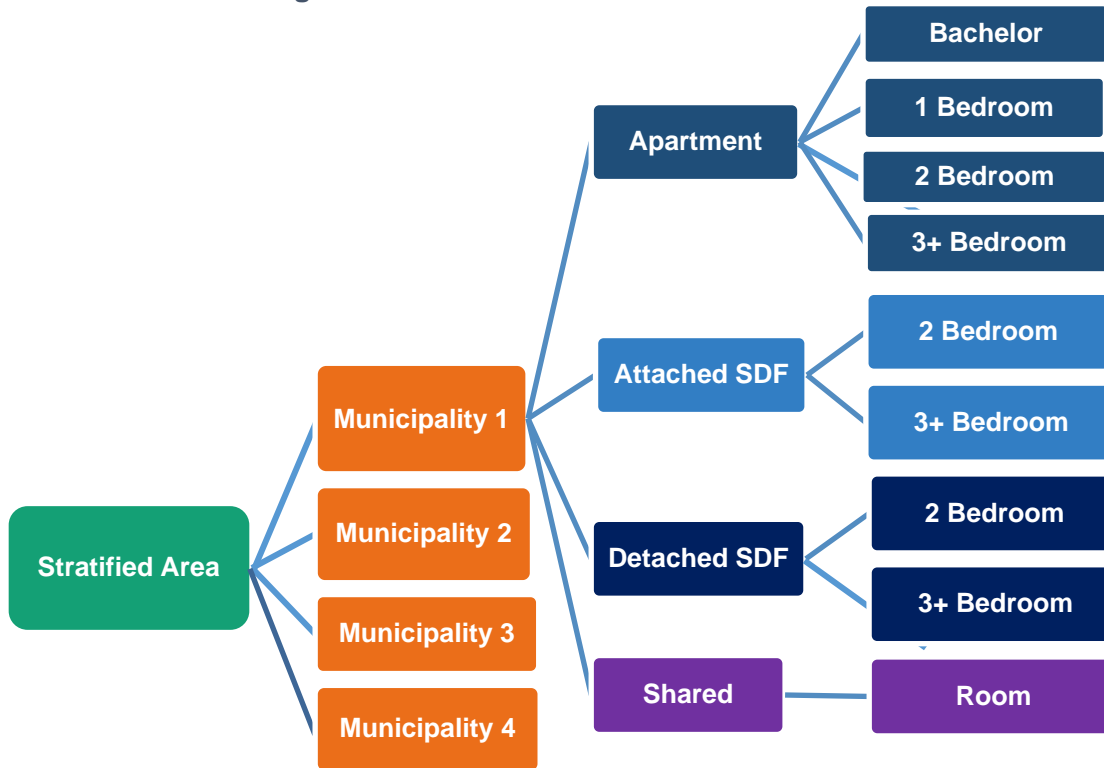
Stratified Area

Municipality 1

Municipality 2

Municipality 3

Municipality 4

Apartment

Bachelor

1 Bedroom

2 Bedroom

3+ Bedroom

Attached SDF

2 Bedroom

3+ Bedroom

Detached SDF

2 Bedroom

3+ Bedroom

Shared

Room